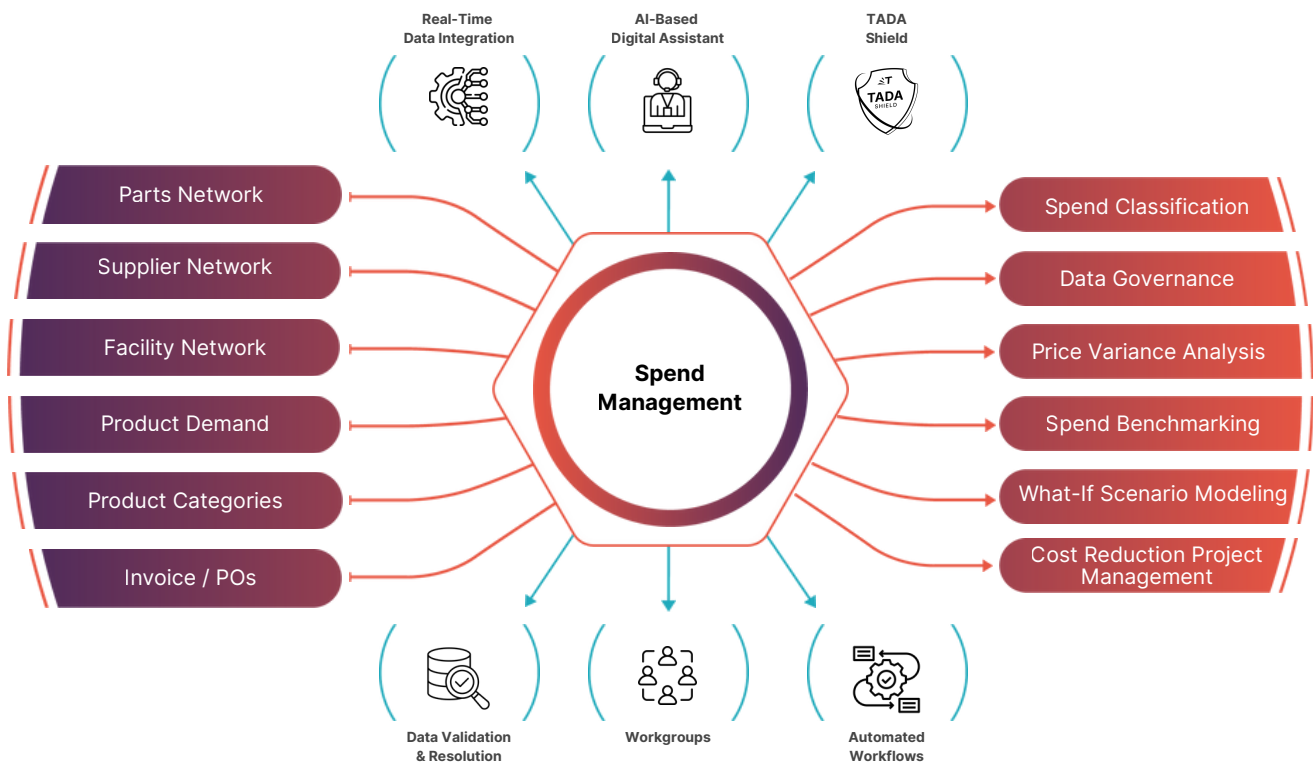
Real-Time Data Integration

AI-Based Digital Assistant

TADA Shield

ST TADA SHIELD

Parts Network

Supplier Network

Facility Network

Product Demand

Product Categories

Invoice / POs

Spend Management

Spend Classification

Data Governance

Price Variance Analysis

Spend Benchmarking

What-If Scenario Modeling

Cost Reduction Project Management

Data Validation & Resolution

Workgroups

Automated Workflows